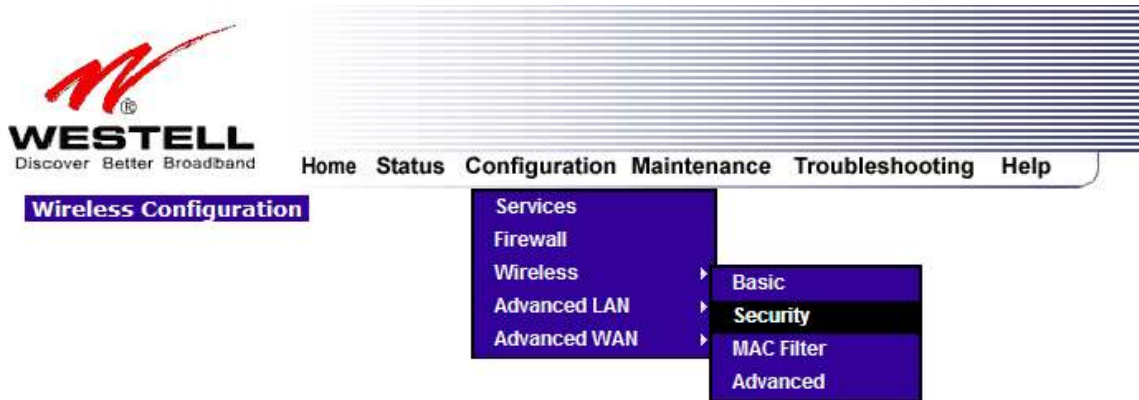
WESTELL®
Discover Better Broadband

Home Status Configuration Maintenance Troubleshooting Help

Wireless Configuration

Services
Firewall
Wireless
Advanced LAN
Advanced WAN

Basic
Security
MAC Filter
Advanced